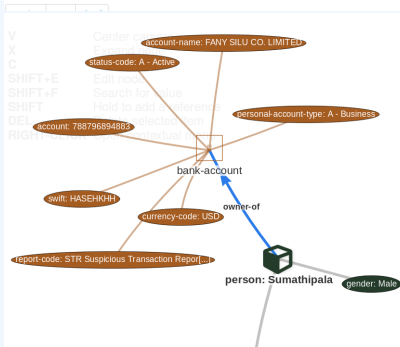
V
X
C
SHIFT+E
SHIFT+F
SHIFT
DEL
RIGHT

Center c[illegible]
E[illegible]
Edit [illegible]
Search for value
Hold to add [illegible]

account-name: FANY SILU CO. LIMITED
status-code: A - Active
personal-account-type: A - Business
account: 788796894883
bank-account
swift: HASEHKHH
currency-code: USD
owner-of
report-code: STR Suspicious Transaction Repor[...]
person: Sumathipala
gender: Male